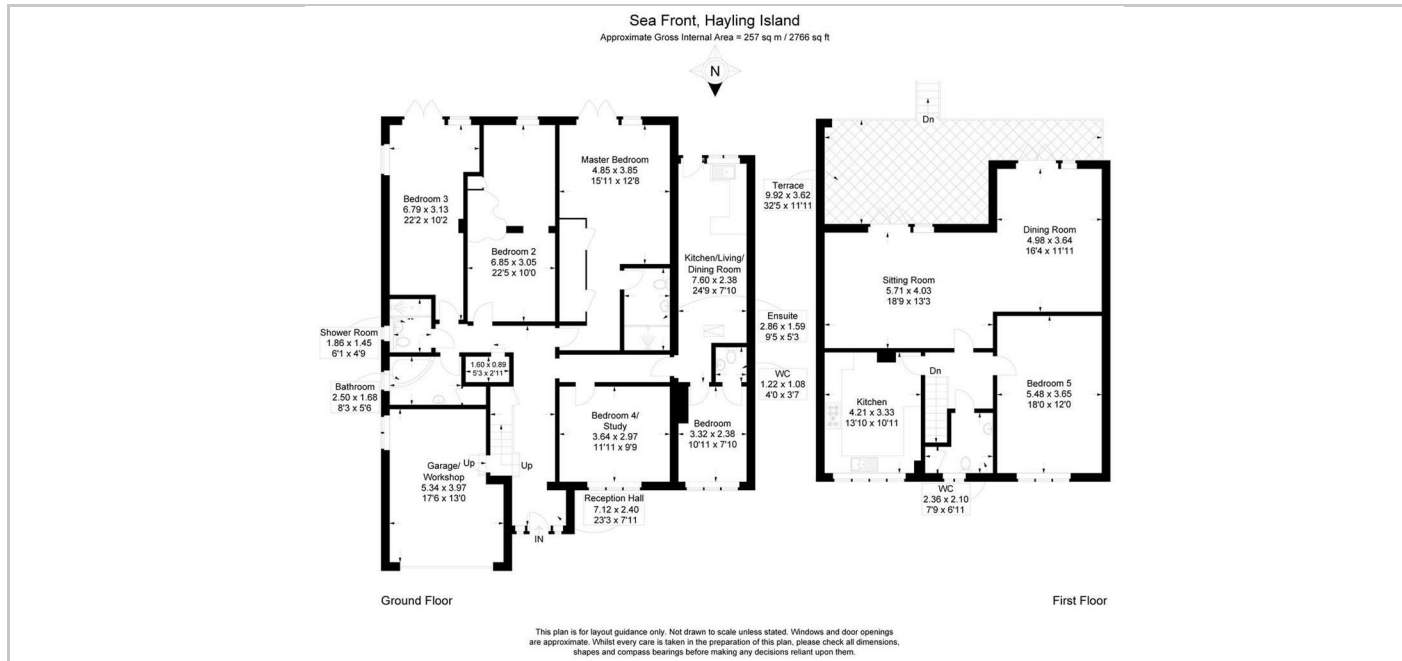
Sea Front, Hayling Island
Approximate Gross Internal Area = 257 sq m / 2766 sq ft

N

Bedroom 3
6.79 x 3.13
22'2 x 10'2

Bedroom 2
6.85 x 3.05
22'5 x 10'0

Master Bedroom
4.85 x 3.85
15'11 x 12'8

Kitchen/Living/
Dining Room
7.60 x 2.38
24'9 x 7'10

Terrace
9.92 x 3.62
32'5 x 11'11

Ensuite
2.86 x 1.59
9'5 x 5'3

WC
1.22 x 1.08
4'0 x 3'7

Shower Room
1.86 x 1.45
6'1 x 4'9

1.60 x 0.89
5'3 x 2'11

Bathroom
2.50 x 1.68
8'3 x 5'6

Bedroom 4/
Study
3.64 x 2.97
11'11 x 9'9

Bedroom
3.32 x 2.38
10'11 x 7'10

Garage/
Workshop
5.34 x 3.97
17'6 x 13'0

Up

Up

Reception Hall
7.12 x 2.40
23'3 x 7'11

IN

Dn

Dining Room
4.98 x 3.64
16'4 x 11'11

Sitting Room
5.71 x 4.03
18'9 x 13'3

Dn

Kitchen
4.21 x 3.33
13'10 x 10'11

Bedroom 5
5.48 x 3.65
18'0 x 12'0

WC
2.36 x 2.10
7'9 x 6'11

Ground Floor

First Floor

This plan is for layout guidance only. Not drawn to scale unless stated. Windows and door openings are approximate. Whilst every care is taken in the preparation of this plan, please check all dimensions, shapes and compass bearings before making any decisions reliant upon them.